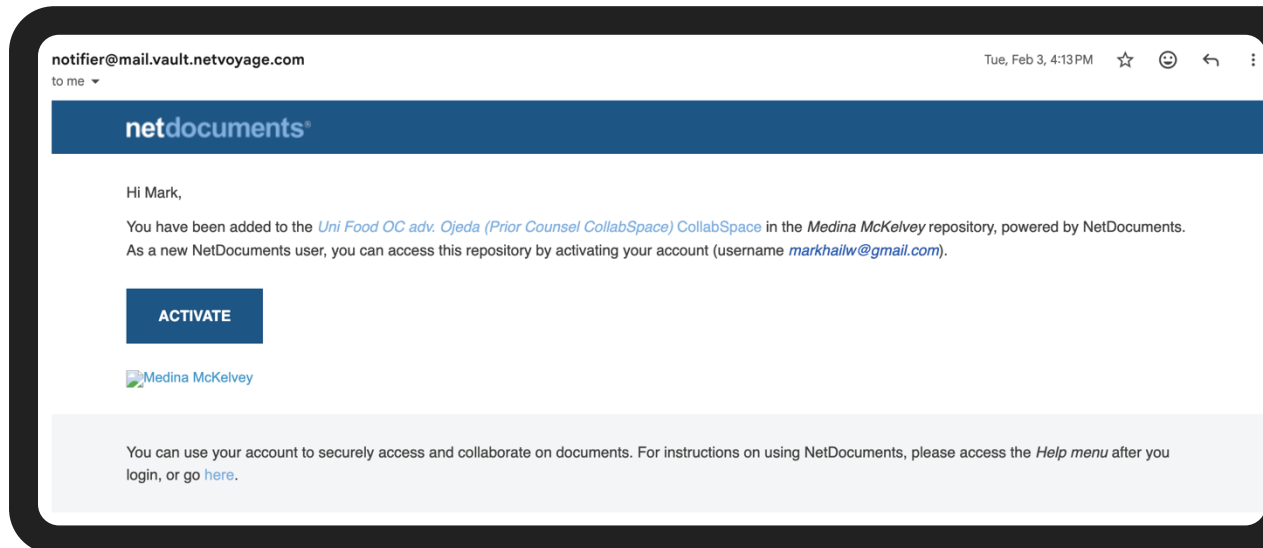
notifier@mail.vault.netvoyage.com
to me

Tue, Feb 3, 4:13 PM

netdocuments®

Hi Mark,

You have been added to the Uni Food OC adv. Ojeda (Prior Counsel CollabSpace) CollabSpace in the Medina McKelvey repository, powered by NetDocuments. As a new NetDocuments user, you can access this repository by activating your account (username markhailw@gmail.com).

ACTIVATE

Medina McKelvey

You can use your account to securely access and collaborate on documents. For instructions on using NetDocuments, please access the Help menu after you login, or go here.